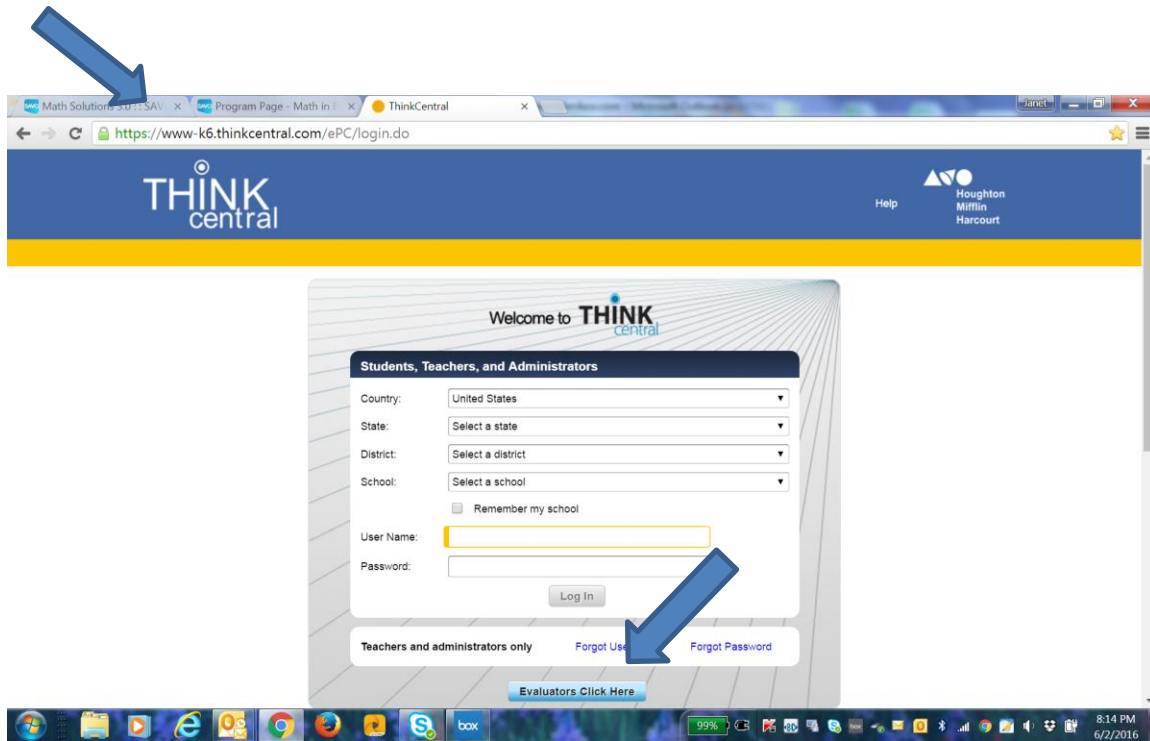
Math Solutions 3.0 :: SAV × | Program Page - Math in × | ThinkCentral ×

Janet

https://www-k6.thinkcentral.com/ePC/login.do

THINK central

Help

Houghton Mifflin Harcourt

Welcome to THINK central

Students, Teachers, and Administrators

Country: United States

State: Select a state

District: Select a district

School: Select a school

Remember my school

User Name:

Password:

Log In

Teachers and administrators only Forgot Use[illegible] Forgot Password

Evaluators Click Here

box

99%

8:14 PM
6/2/2016